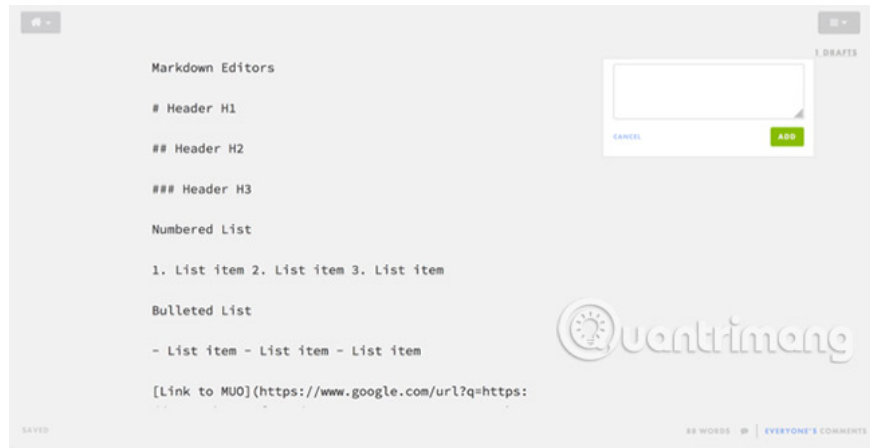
1 DRAFTS

Markdown Editors

# Header H1

## Header H2

### Header H3

Numbered List

1. List item 2. List item 3. List item

Bulleted List

- List item - List item - List item

[Link to MUO](https://www.google.com/url?q=https:

CANCEL

ADD

Quantrimang

SAVED

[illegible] WORDS | EVERYONE'S COMMENTS